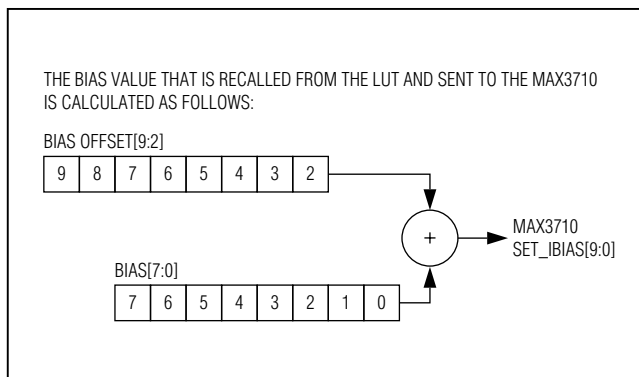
THE BIAS VALUE THAT IS RECALLED FROM THE LUT AND SENT TO THE MAX3710 IS CALCULATED AS FOLLOWS:

BIAS OFFSET[9:2]

| 9 | 8 | 7 | 6 | 5 | 4 | 3 | 2 |
|---|---|---|---|---|---|---|---|

+

MAX3710
SET_IBIAS[9:0]

BIAS[7:0]

| 7 | 6 | 5 | 4 | 3 | 2 | 1 | 0 |
|---|---|---|---|---|---|---|---|